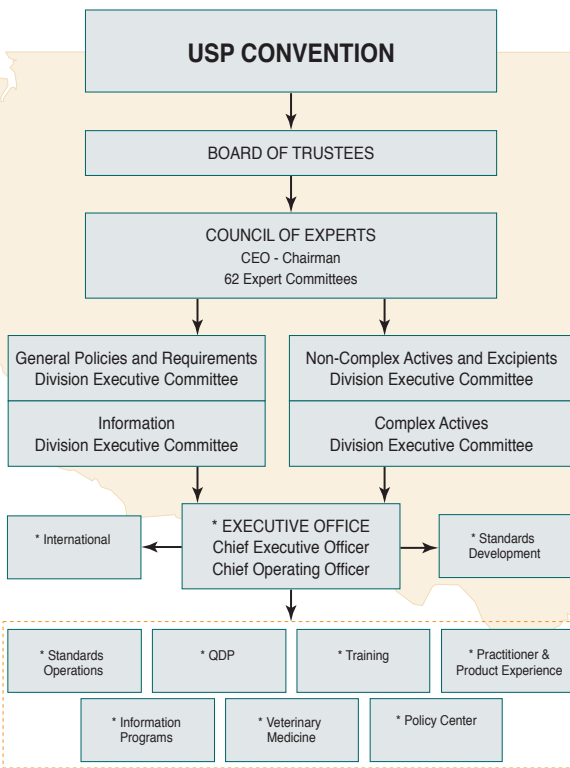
USP CONVENTION

BOARD OF TRUSTEES

COUNCIL OF EXPERTS
CEO - Chairman
62 Expert Committees

General Policies and Requirements
Division Executive Committee

Information
Division Executive Committee

Non-Complex Actives and Excipients
Division Executive Committee

Complex Actives
Division Executive Committee

* International

* EXECUTIVE OFFICE
Chief Executive Officer
Chief Operating Officer

* Standards Development

* Standards Operations

* QDP

* Training

* Practitioner & Product Experience

* Information Programs

* Veterinary Medicine

* Policy Center